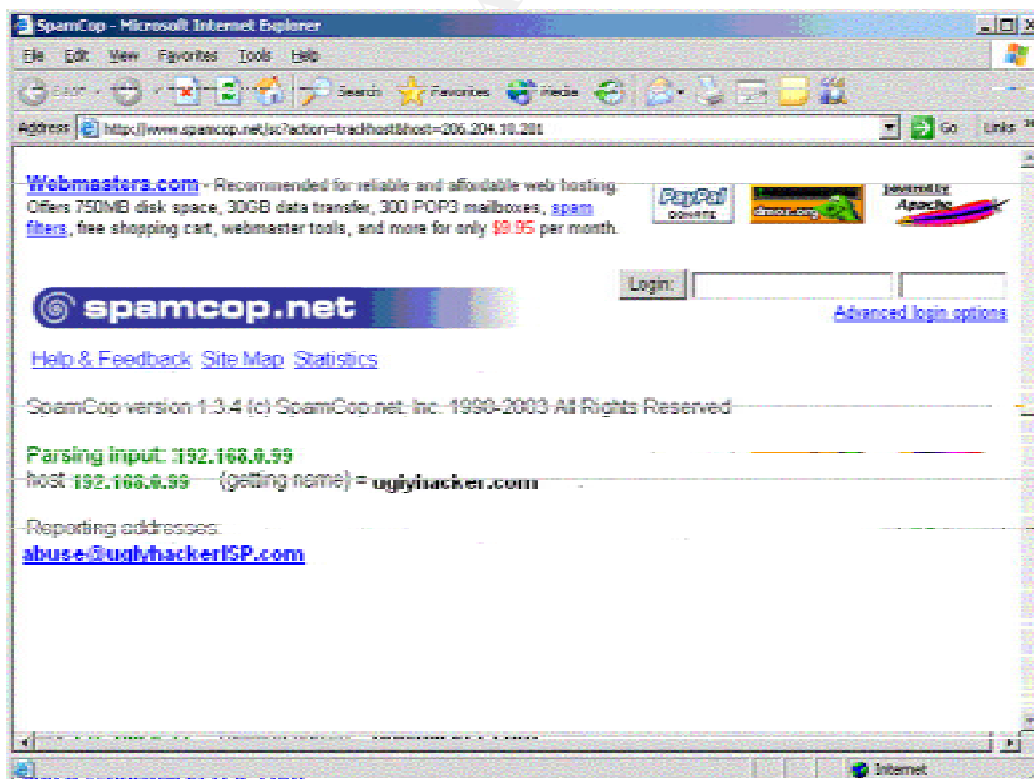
SpamCop - Microsoft Internet Explorer

File Edit View Favorites Tools Help

Back Search Favorites Media

Address http://www.spamcop.net/sc?action=trad;host;host=206.204.10.201 Go Links

Webmasters.com - Recommended for reliable and affordable web hosting. Offers 750MB disk space, 30GB data transfer, 300 POP3 mailboxes, spam filters, free shopping cart, webmaster tools, and more for only $9.95 per month.

PayPal DONATE

Apache

Login

Advanced login options

spamcop.net

Help & Feedback Site Map Statistics

SpamCop version 1.3.4 (c) SpamCop.net, Inc. 1998-2003 All Rights Reserved

Parsing input: 192.168.0.99
host 192.168.0.99 (getting name) = uglyhacker.com

Reporting addresses:
abuse@uglyhackerISP.com

Internet